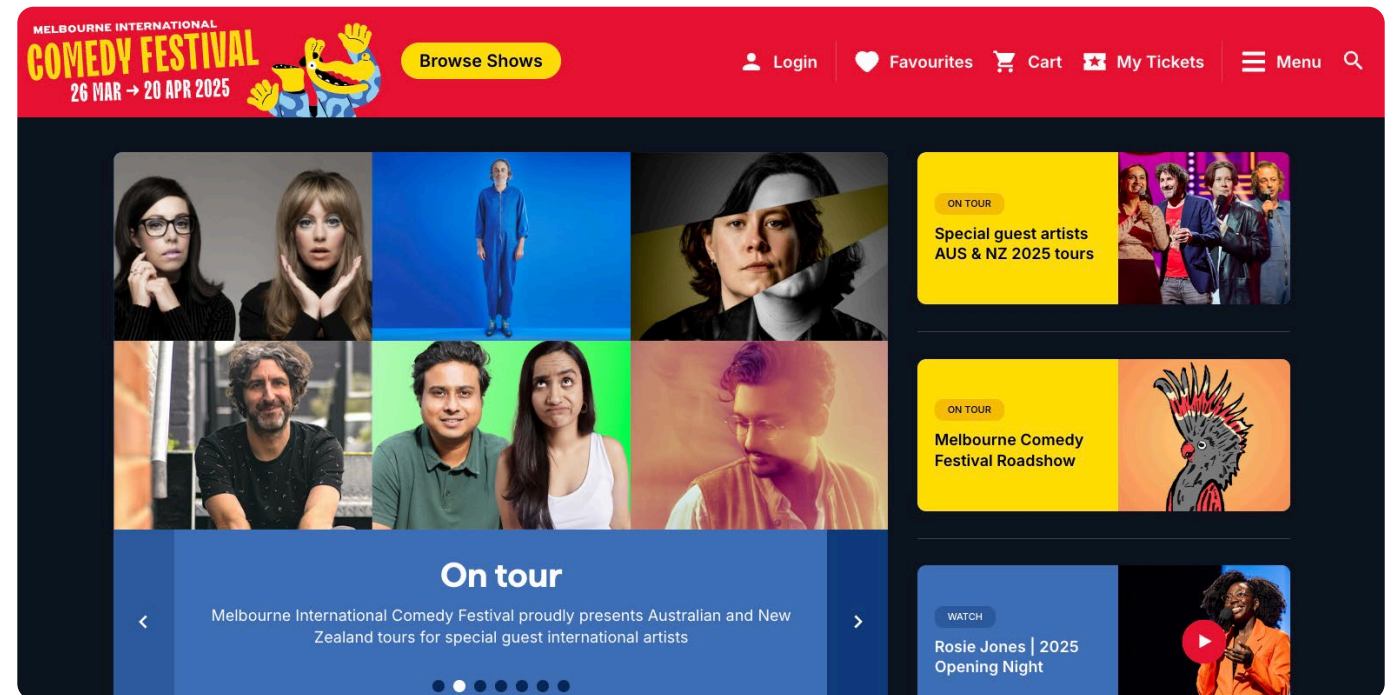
MELBOURNE INTERNATIONAL
COMEDY FESTIVAL
26 MAR → 20 APR 2025

Browse Shows

Login
Favourites
Cart
My Tickets
Menu

On tour
Melbourne International Comedy Festival proudly presents Australian and New Zealand tours for special guest international artists

ON TOUR
Special guest artists AUS & NZ 2025 tours

ON TOUR
Melbourne Comedy Festival Roadshow

WATCH
Rosie Jones | 2025 Opening Night